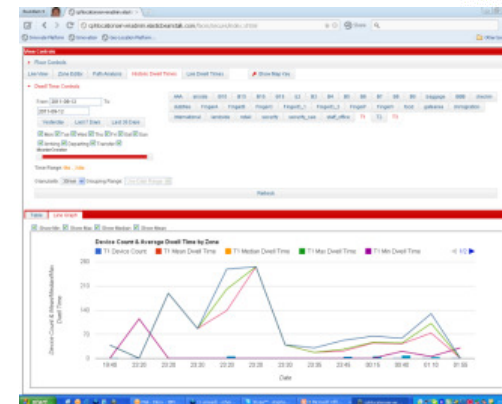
View Controls

Floor Controls

Live View | Zone Editor | Path Analysis | Historic Dwell Times | Live Dwell Times | Show Map Key

Dwell Time Controls

From 2011-08-12 To 2011-08-12

Yesterday | Last 7 Days | Last 30 Days

Mon Tue Wed Thu Fri Sat Sun

Arriving Departing Transfer

Time Range: 0hr - 24hr

Refresh

Table | Line Graph

Show Min | Show Max | Show Median | Show Mean

Device Count & Average Dwell Time by Zone

T1 Device Count | T1 Mean Dwell Time | T1 Median Dwell Time | T1 Max Dwell Time | T1 Min Dwell Time

1/2

280
210
140
70
0

Device Count & Mean/Median/Max Dwell Time

19:48 | 20:30 | 21:00 | 21:30 | 22:00 | 22:30 | 23:00 | 23:30 | 00:00 | 00:30 | 01:00 | 01:30 | 01:58

Date